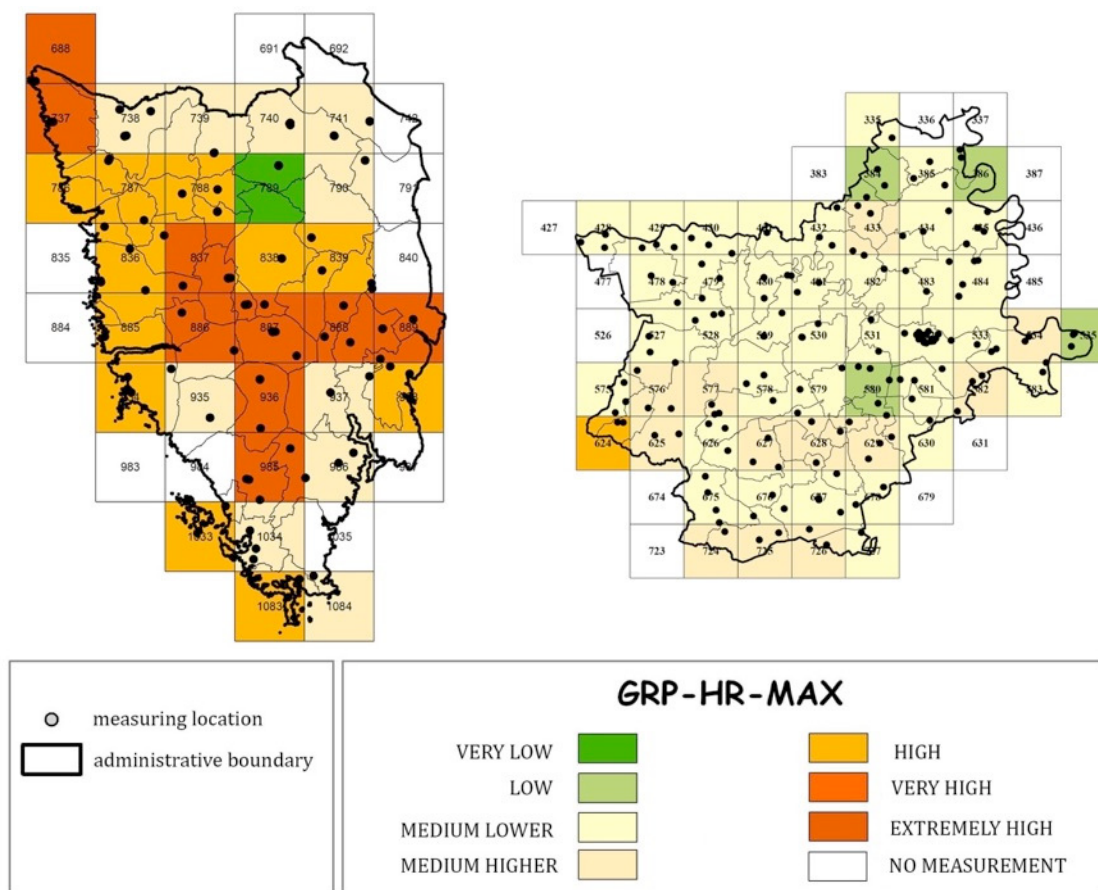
688
691
692
737
738
739
740
741
742
786
787
788
789
790
791
835
836
837
838
839
840
884
885
886
887
888
889
934
935
936
937
938
983
984
985
986
987
1033
1034
1035
1083
1084

335
336
337
383
384
385
386
387
427
428
429
430
431
432
433
434
435
436
477
478
479
480
481
482
483
484
485
526
527
528
529
530
531
532
533
534
535
575
576
577
578
579
580
581
582
583
624
625
626
627
628
629
630
631
674
675
676
677
678
679
723
724
725
726
727

measuring location
administrative boundary

GRP-HR-MAX

VERY LOW
LOW
MEDIUM LOWER
MEDIUM HIGHER
HIGH
VERY HIGH
EXTREMELY HIGH
NO MEASUREMENT